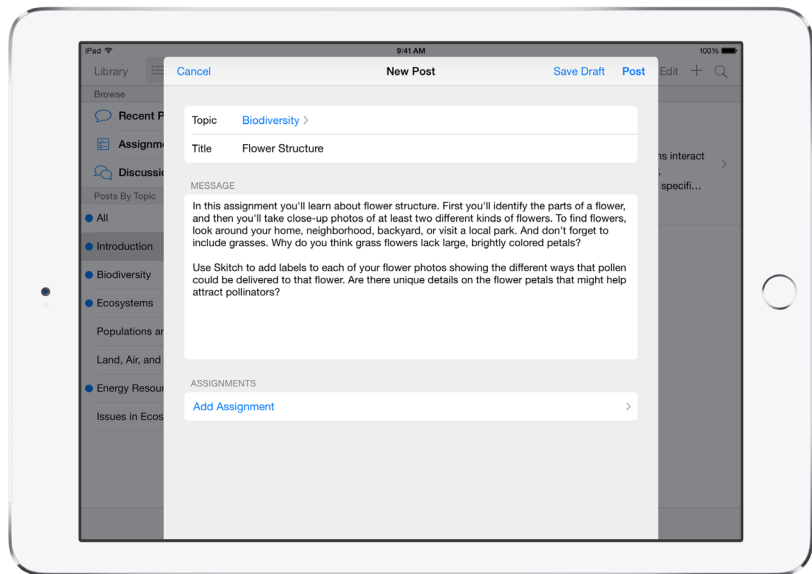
iPad
9:41 AM
100%

Library
Edit + 

Browse
Recent P
Assignm
Discussi
Posts By Topic
All
Introduction
Biodiversity
Ecosystems
Populations ar
Land, Air, and
Energy Resour
Issues in Ecos

ns interact
,
specifi…

Cancel
New Post
Save Draft
Post

Topic Biodiversity >
Title Flower Structure

MESSAGE

In this assignment you'll learn about flower structure. First you'll identify the parts of a flower, and then you'll take close-up photos of at least two different kinds of flowers. To find flowers, look around your home, neighborhood, backyard, or visit a local park. And don't forget to include grasses. Why do you think grass flowers lack large, brightly colored petals?

Use Skitch to add labels to each of your flower photos showing the different ways that pollen could be delivered to that flower. Are there unique details on the flower petals that might help attract pollinators?

ASSIGNMENTS
Add Assignment >